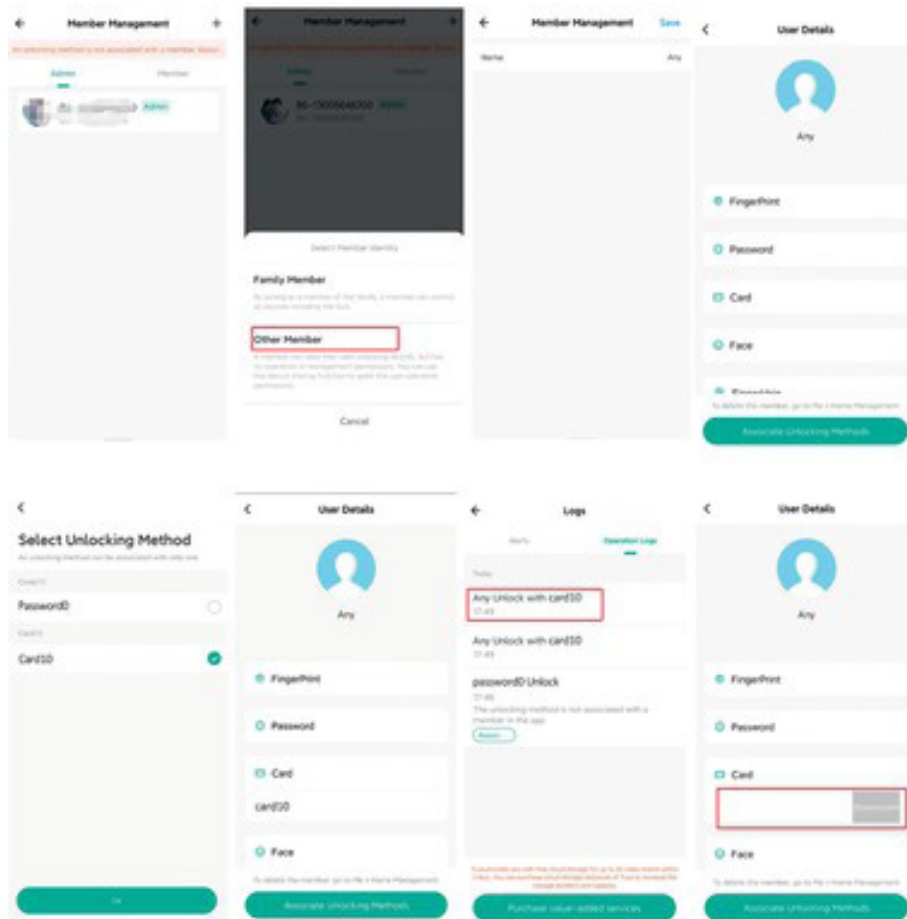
Member Management
An unlocking method is not associated with a member. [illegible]
Admin
Member
Admin

Member Management
Admin
Member
86-13000648300 Admin
Select Member Identity
Family Member
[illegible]
Other Member
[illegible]
Cancel

Member Management
Save
Name
Any

User Details
Any
FingerPrint
Password
Card
Face
Fingerprint
To delete the member, go to the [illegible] Management
Associate Unlocking Methods

Select Unlocking Method
An unlocking method can be associated with only one
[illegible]
Password0
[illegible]
Card10
OK

User Details
Any
FingerPrint
Password
Card
card10
Face
To delete the member, go to the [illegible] Management
Associate Unlocking Methods

Logs
Alerts
Operation Logs
Today
Any Unlock with card10
17:49
Any Unlock with card10
17:49
password0 Unlock
17:49
The unlocking method is not associated with a member in the app
Associ
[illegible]
Purchase value-added services

User Details
Any
FingerPrint
Password
Card
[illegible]
Face
To delete the member, go to the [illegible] Management
Associate Unlocking Methods